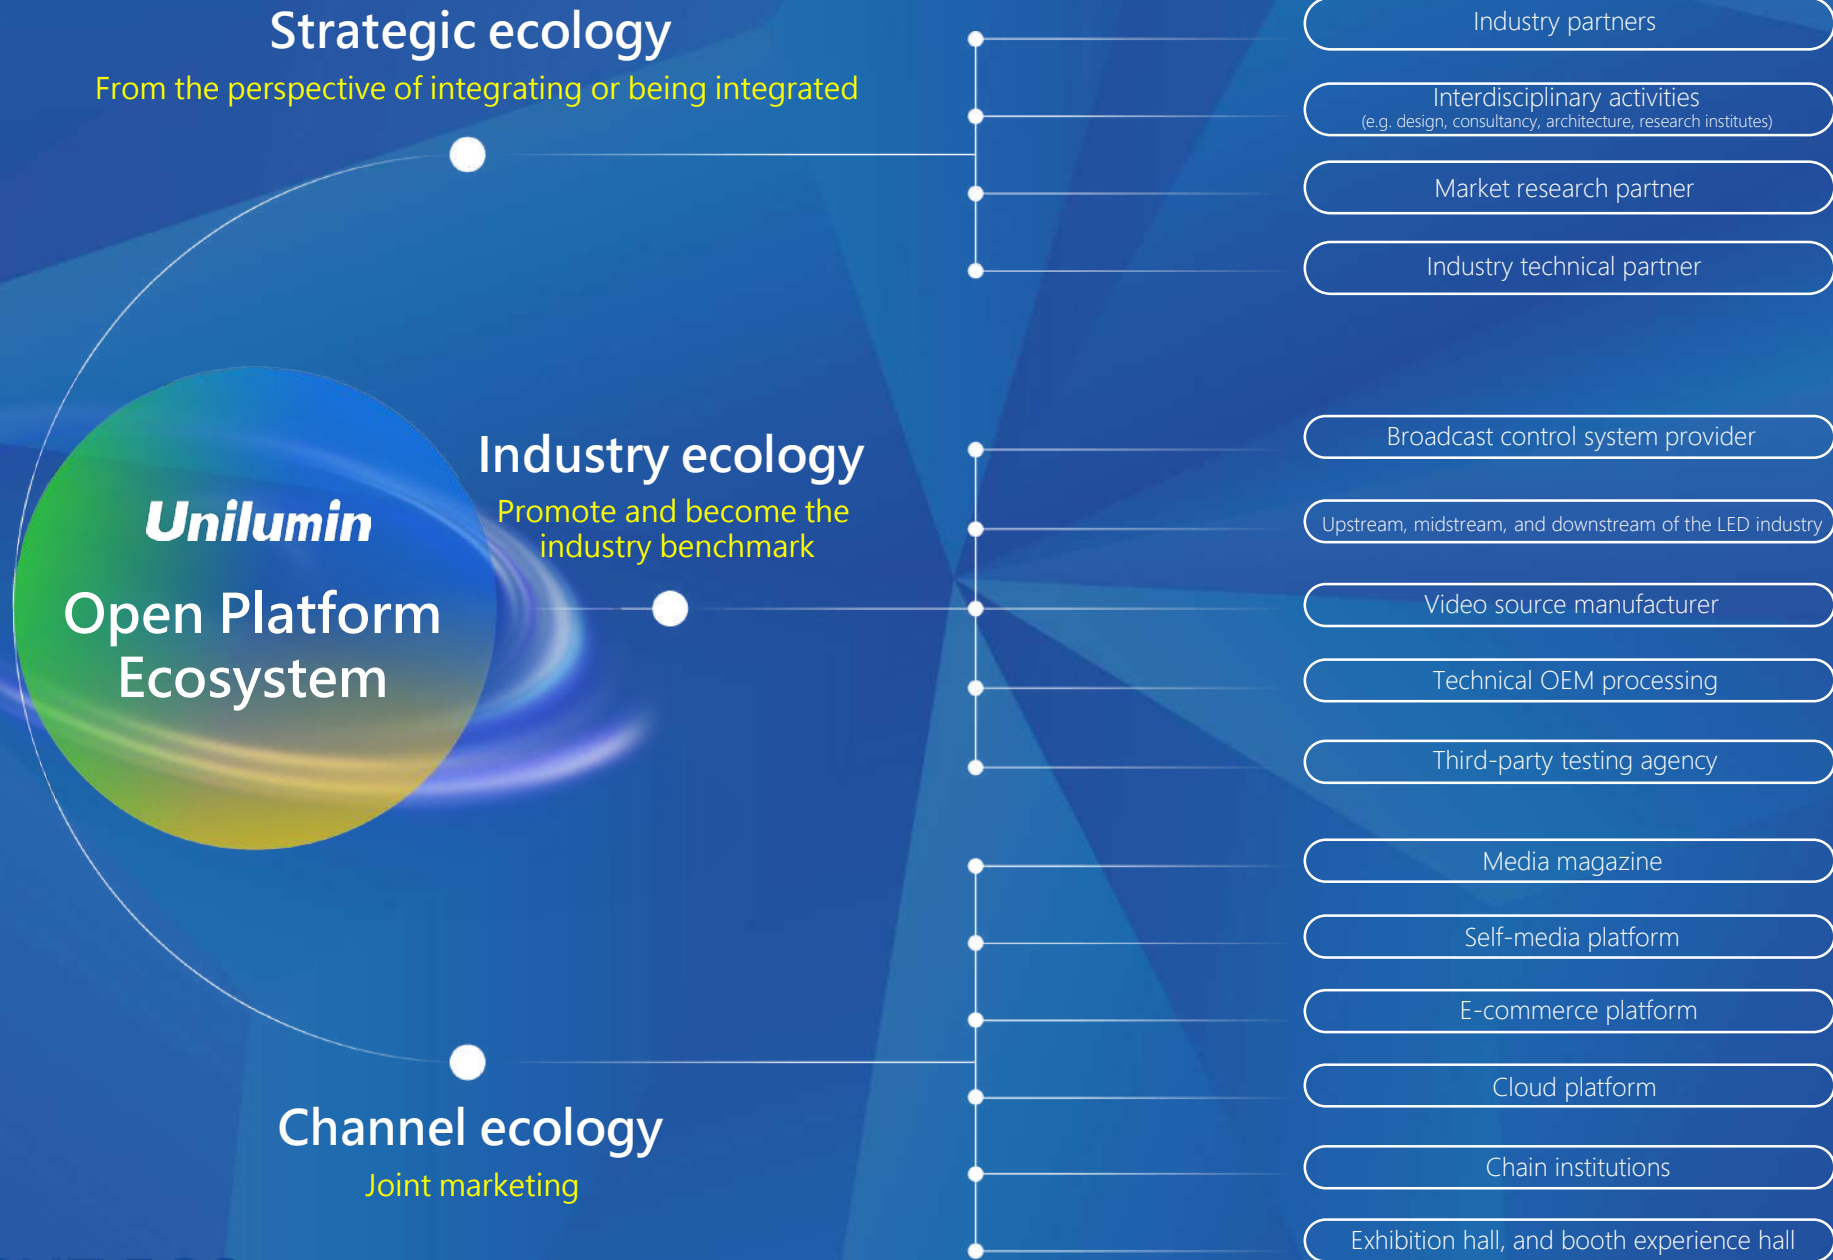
Strategic ecology

From the perspective of integrating or being integrated

Industry partners

Interdisciplinary activities
(e.g. design, consultancy, architecture, research institutes)

Market research partner

Industry technical partner

Unilumin

Open Platform Ecosystem

Industry ecology

Promote and become the industry benchmark

Broadcast control system provider

Upstream, midstream, and downstream of the LED industry

Video source manufacturer

Technical OEM processing

Third-party testing agency

Media magazine

Self-media platform

E-commerce platform

Cloud platform

Chain institutions

Exhibition hall, and booth experience hall

Channel ecology

Joint marketing